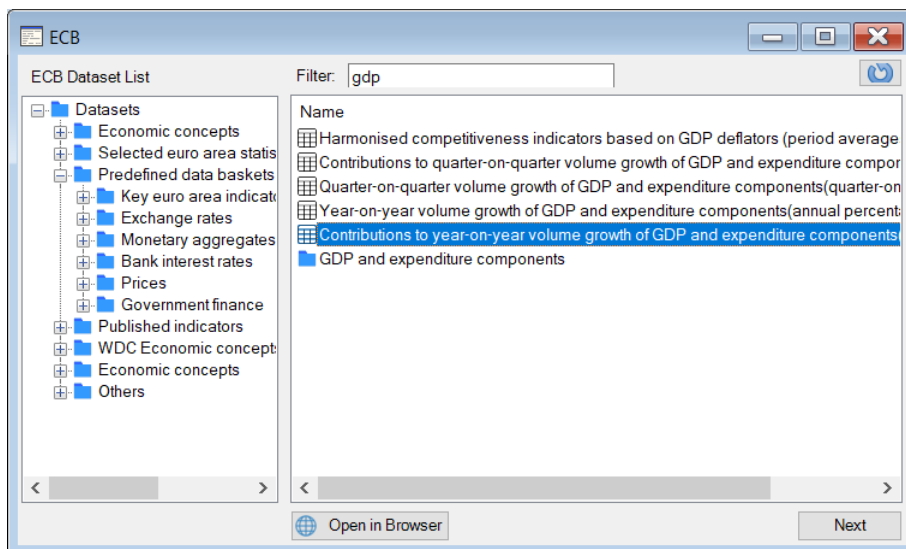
ECB

ECB Dataset List

Filter: gdp

Datasets
Economic concepts
Selected euro area statis
Predefined data baskets
Key euro area indicato
Exchange rates
Monetary aggregates
Bank interest rates
Prices
Government finance
Published indicators
WDC Economic concepts
Economic concepts
Others

Name
Harmonised competitiveness indicators based on GDP deflators (period average
Contributions to quarter-on-quarter volume growth of GDP and expenditure compor
Quarter-on-quarter volume growth of GDP and expenditure components(quarter-on
Year-on-year volume growth of GDP and expenditure components(annual percent
Contributions to year-on-year volume growth of GDP and expenditure components(
GDP and expenditure components

Open in Browser

Next